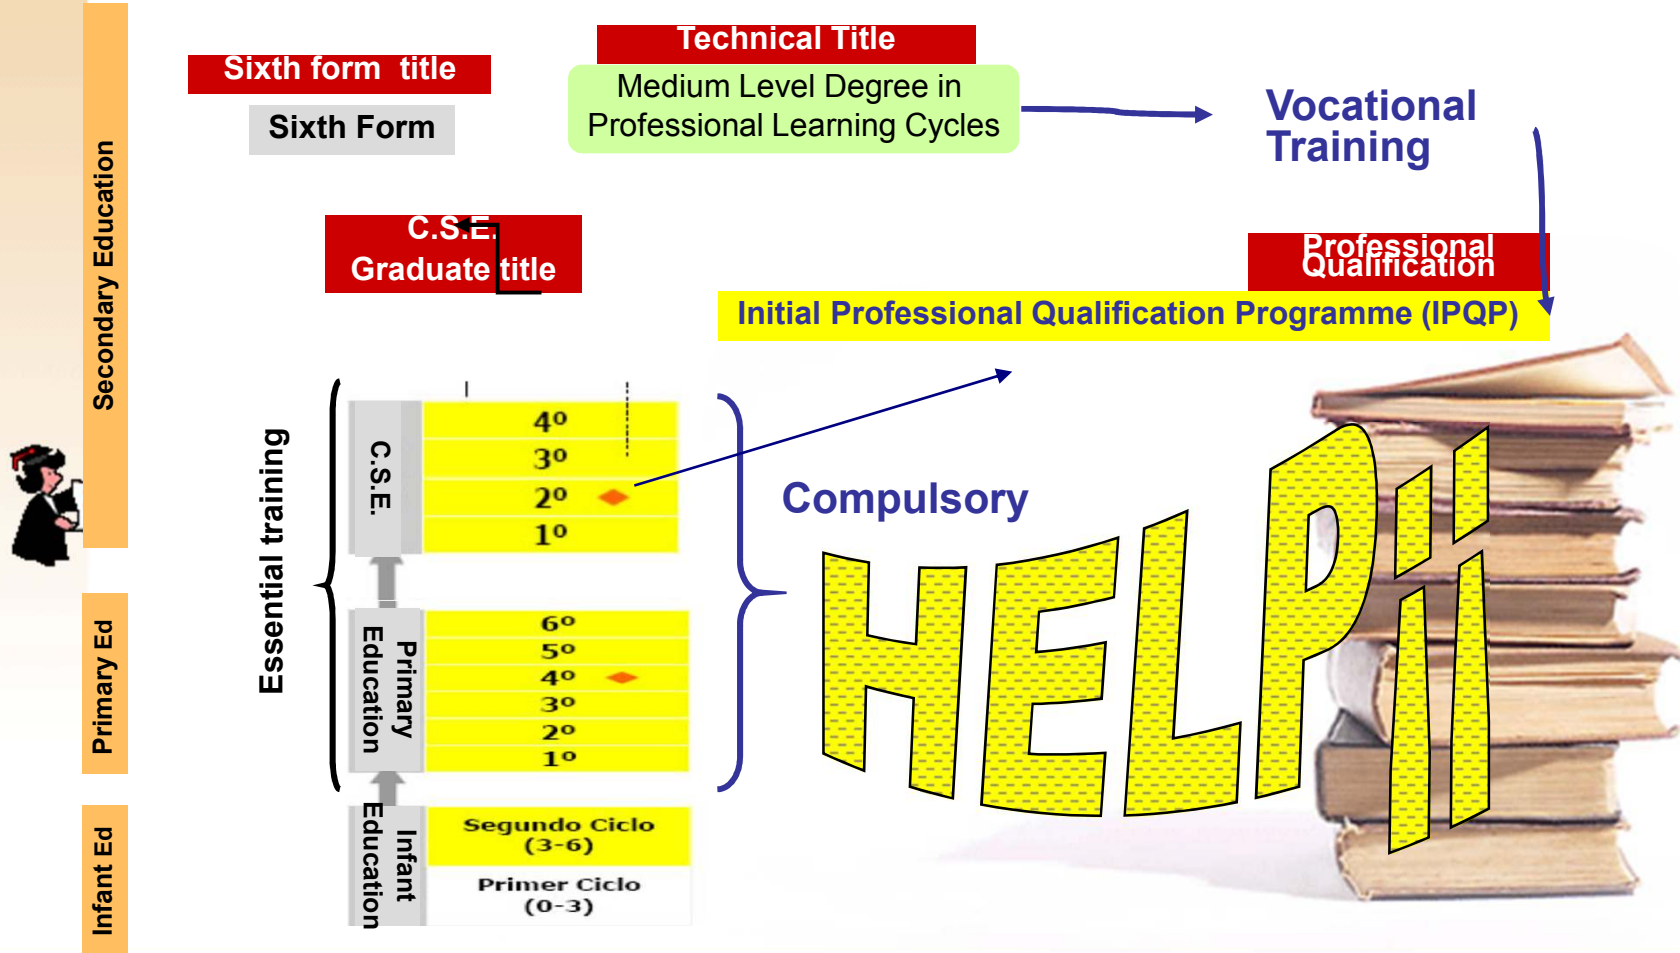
Secondary Education

Primary Ed

Infant Ed

Sixth form title

Sixth Form

Technical Title

Medium Level Degree in Professional Learning Cycles

Vocational Training

C.S.E. Graduate title

Professional Qualification

Initial Professional Qualification Programme (IPQP)

Essential training

C.S.E.

4º
3º
2º
1º

Primary Education

6º
5º
4º
3º
2º
1º

Infant Education

Segundo Ciclo (3-6)

Primer Ciclo (0-3)

Compulsory

HELP!!